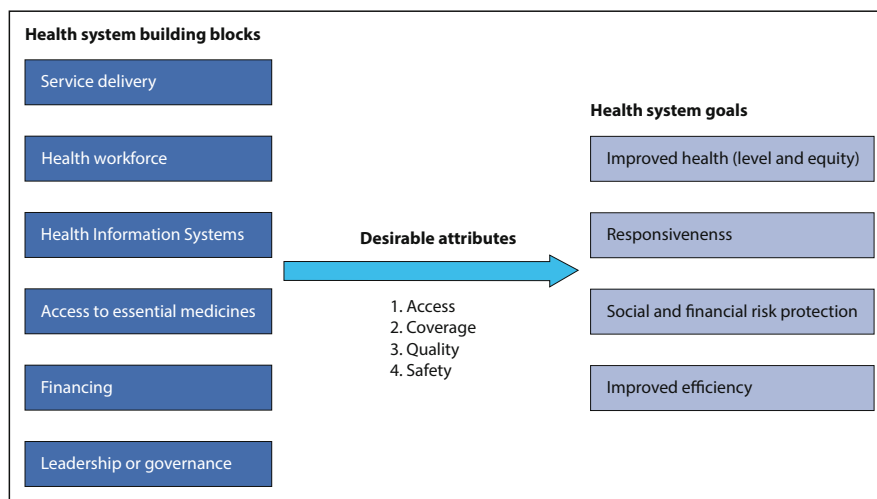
Health system building blocks

Service delivery

Health workforce

Health Information Systems

Access to essential medicines

Financing

Leadership or governance

Desirable attributes

1. Access
2. Coverage
3. Quality
4. Safety

Health system goals

Improved health (level and equity)

Responsivenenss

Social and financial risk protection

Improved efficiency